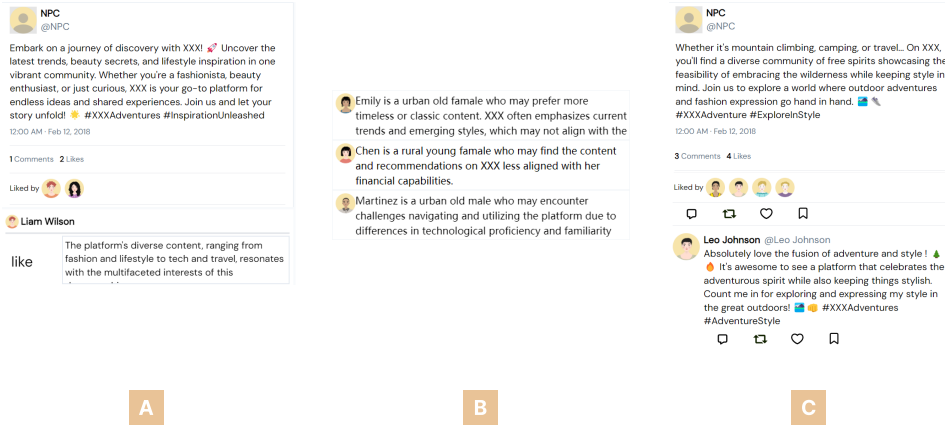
NPC
@NPC

Embark on a journey of discovery with XXX! 💅 Uncover the latest trends, beauty secrets, and lifestyle inspiration in one vibrant community. Whether you're a fashionista, beauty enthusiast, or just curious, XXX is your go-to platform for endless ideas and shared experiences. Join us and let your story unfold! ☀️ #XXXAdventures #InspirationUnleashed

12:00 AM · Feb 12, 2018

1 Comments 2 Likes

Liked by

Liam Wilson

like

The platform's diverse content, ranging from fashion and lifestyle to tech and travel, resonates with the multifaceted interests of this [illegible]

A

Emily is a urban old famale who may prefer more timeless or classic content. XXX often emphasizes current trends and emerging styles, which may not align with the

Chen is a rural young famale who may find the content and recommendations on XXX less aligned with her financial capabilities.

Martinez is a urban old male who may encounter challenges navigating and utilizing the platform due to differences in technological proficiency and familiarity

B

NPC
@NPC

Whether it's mountain climbing, camping, or travel... On XXX, you'll find a diverse community of free spirits showcasing the feasibility of embracing the wilderness while keeping style in mind. Join us to explore a world where outdoor adventures and fashion expression go hand in hand. 🏞️ #XXXAdventure #ExploreInStyle

12:00 AM · Feb 12, 2018

3 Comments 4 Likes

Liked by

Leo Johnson @Leo Johnson

Absolutely love the fusion of adventure and style ! 🌲 🔥 It's awesome to see a platform that celebrates the adventurous spirit while also keeping things stylish. Count me in for exploring and expressing my style in the great outdoors! 🏞️👊 #XXXAdventures #AdventureStyle

C